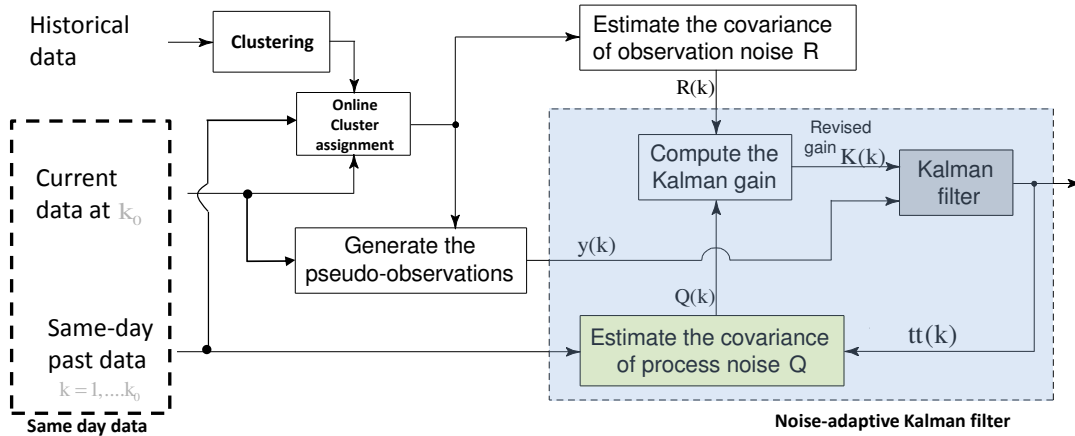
Historical data

Clustering

Estimate the covariance of observation noise R

$R(k)$

Online Cluster assignment

Current data at $k_0$

Revised gain

$K(k)$

Compute the Kalman gain

Kalman filter

Generate the pseudo-observations

$y(k)$

$Q(k)$

Same-day past data

$k = 1, \ldots k_0$

Estimate the covariance of process noise Q

$tt(k)$

Same day data

Noise-adaptive Kalman filter